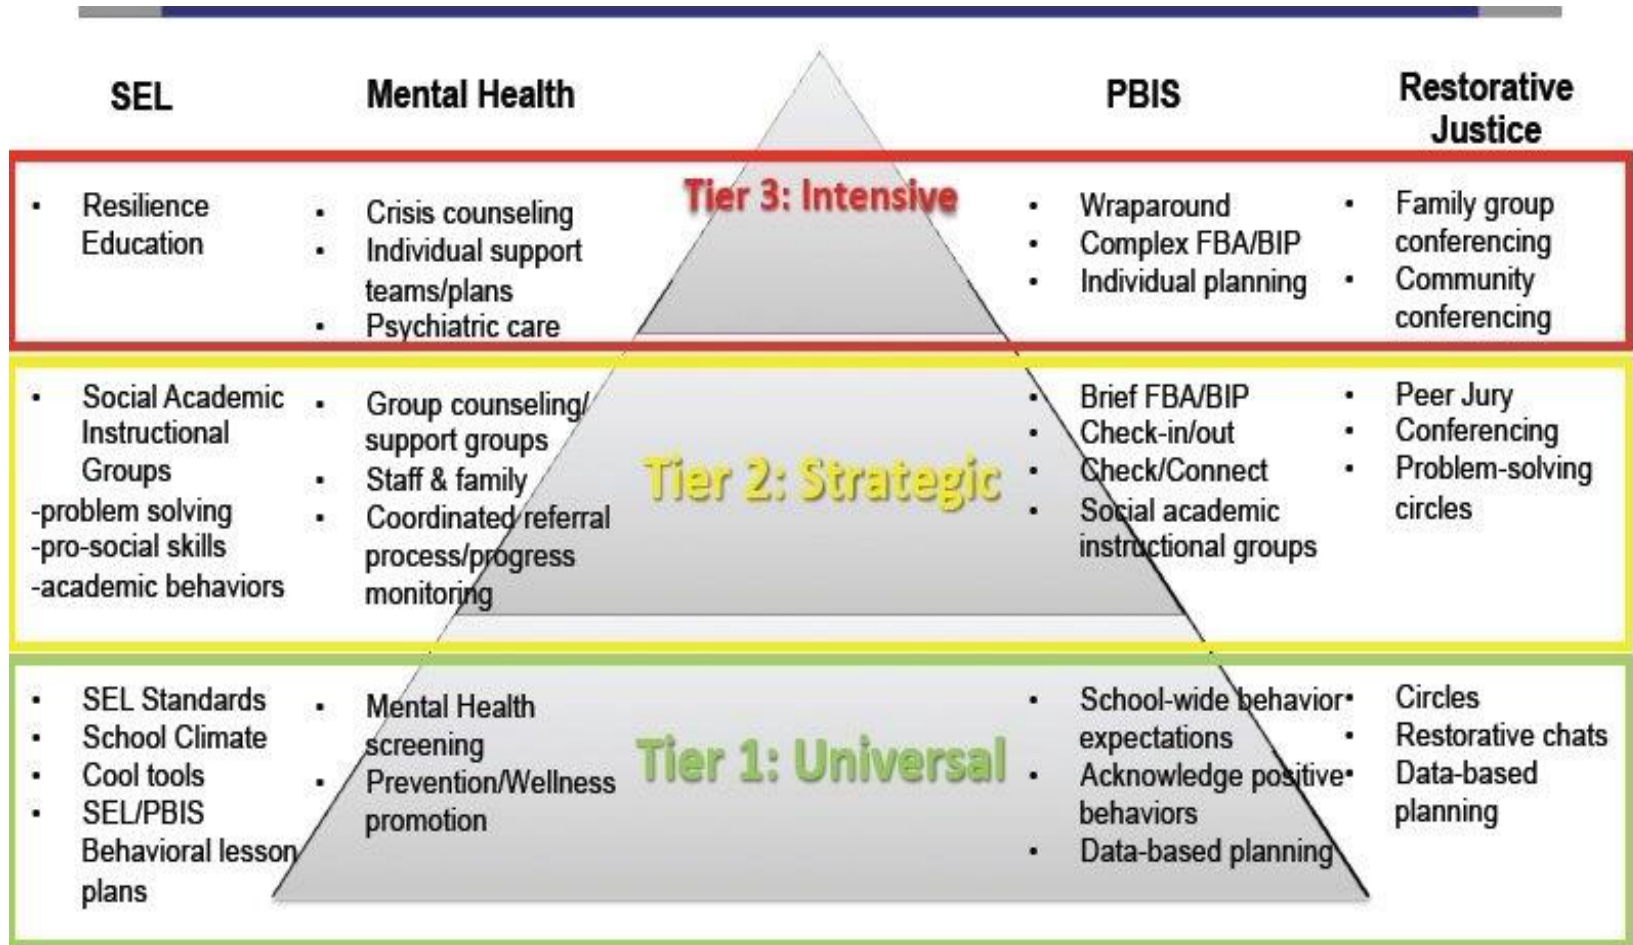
SEL

Mental Health

PBIS

Restorative Justice

Tier 3: Intensive

- Resilience Education

- Crisis counseling
- Individual support teams/plans
- Psychiatric care

- Wraparound
- Complex FBA/BIP
- Individual planning

- Family group conferencing
- Community conferencing

Tier 2: Strategic

- Social Academic Instructional Groups
-problem solving
-pro-social skills
-academic behaviors

- Group counseling/ support groups
- Staff & family
- Coordinated referral process/progress monitoring

- Brief FBA/BIP
- Check-in/out
- Check/Connect
- Social academic instructional groups

- Peer Jury
- Conferencing
- Problem-solving circles

Tier 1: Universal

- SEL Standards
- School Climate
- Cool tools
- SEL/PBIS Behavioral lesson plans

- Mental Health screening
- Prevention/Wellness promotion

- School-wide behavior expectations
- Acknowledge positive behaviors
- Data-based planning

- Circles
- Restorative chats
- Data-based planning